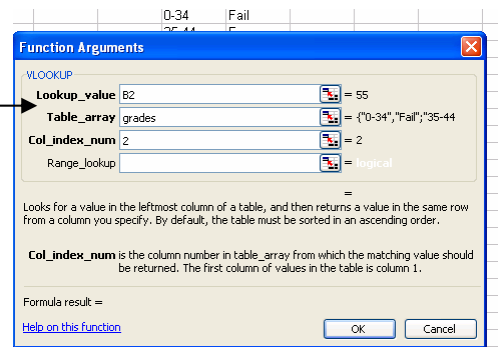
0-34 Fail
35-44 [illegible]

Function Arguments

VLOOKUP

Lookup_value B2 = 55
Table_array grades = {"0-34","Fail";"35-44
Col_index_num 2 = 2
Range_lookup = logical

=

Looks for a value in the leftmost column of a table, and then returns a value in the same row from a column you specify. By default, the table must be sorted in an ascending order.

Col_index_num is the column number in table_array from which the matching value should be returned. The first column of values in the table is column 1.

Formula result =

Help on this function

OK Cancel